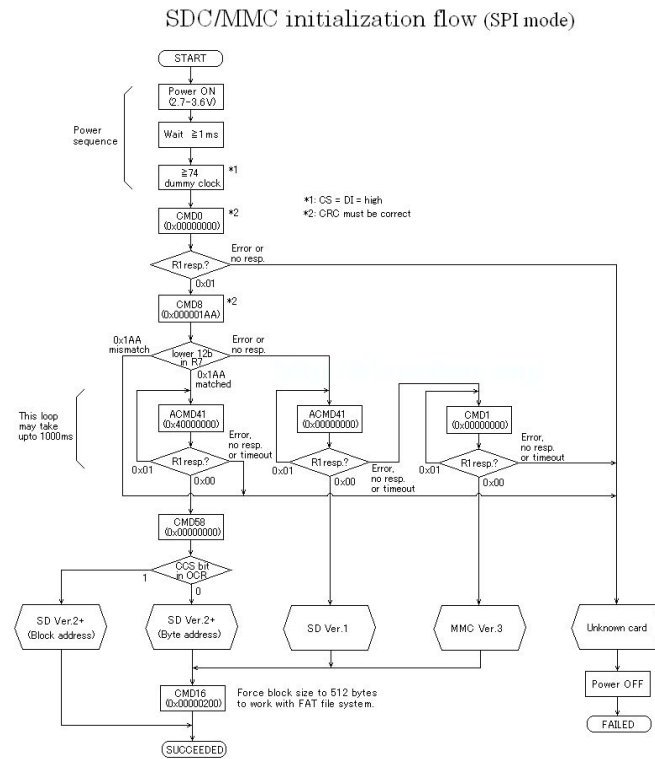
SDC/MMC initialization flow (SPI mode)

START

Power ON (2.7-3.6V)

Wait ≧1 ms

Power sequence

≧74 dummy clock *1

*1: CS = DI = high
*2: CRC must be correct

CMD0 (0x00000000) *2

R1 resp.?

Error or no resp.

0x01

CMD8 (0x000001AA) *2

0x1AA mismatch

lower 12b in R7

Error or no resp.

0x1AA matched

This loop may take upto 1000ms

ACMD41 (0x40000000)

R1 resp.?

Error, no resp. or timeout

0x01

0x00

ACMD41 (0x00000000)

R1 resp.?

Error, no resp. or timeout

0x01

0x00

CMD1 (0x00000000)

R1 resp.?

Error, no resp. or timeout

0x01

0x00

CMD58 (0x00000000)

CCS bit in OCR

1

0

SD Ver.2+ (Block address)

SD Ver.2+ (Byte address)

SD Ver.1

MMC Ver.3

Unknown card

Power OFF

FAILED

CMD16 (0x00000200)

Force block size to 512 bytes to work with FAT file system.

SUCCEEDED